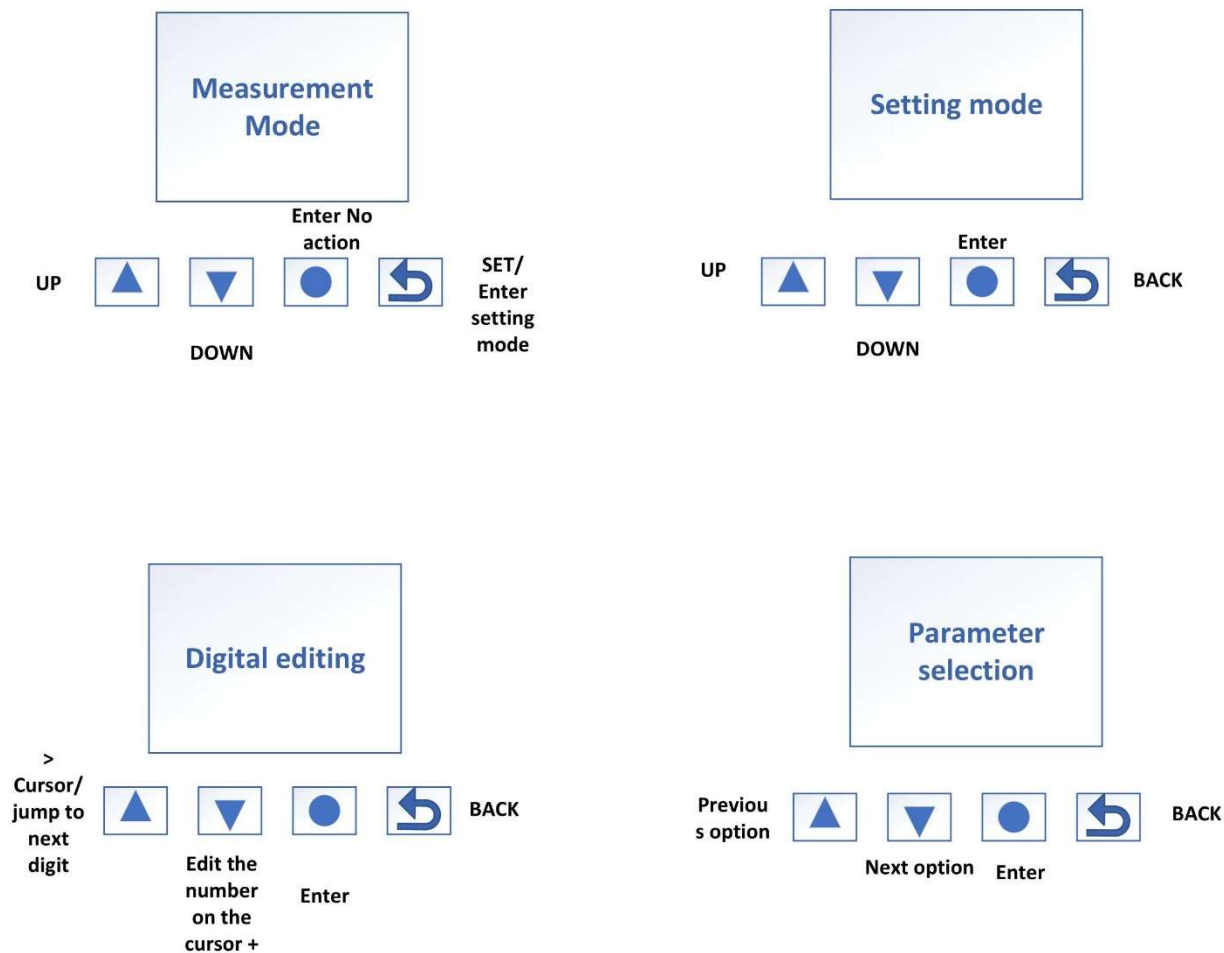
Measurement Mode

Enter No action

UP

SET/ Enter setting mode

DOWN

Setting mode

Enter

UP

BACK

DOWN

Digital editing

> Cursor/ jump to next digit

BACK

Edit the number on the cursor +

Enter

Parameter selection

Previou s option

BACK

Next option

Enter